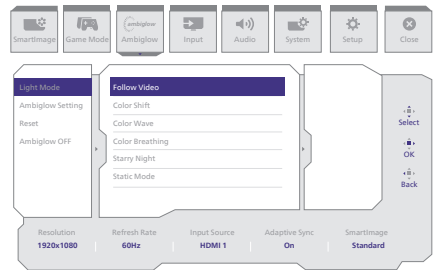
SmartImage Game Mode ambiglow Ambiglow Input Audio System Setup Close

Light Mode
Ambiglow Setting
Reset
Ambiglow OFF

Follow Video
Color Shift
Color Wave
Color Breathing
Starry Night
Static Mode

Select
OK
Back

| Resolution | Refresh Rate | Input Source | Adaptive Sync | SmartImage |
|---|---|---|---|---|
| 1920x1080 | 60Hz | HDMI 1 | On | Standard |